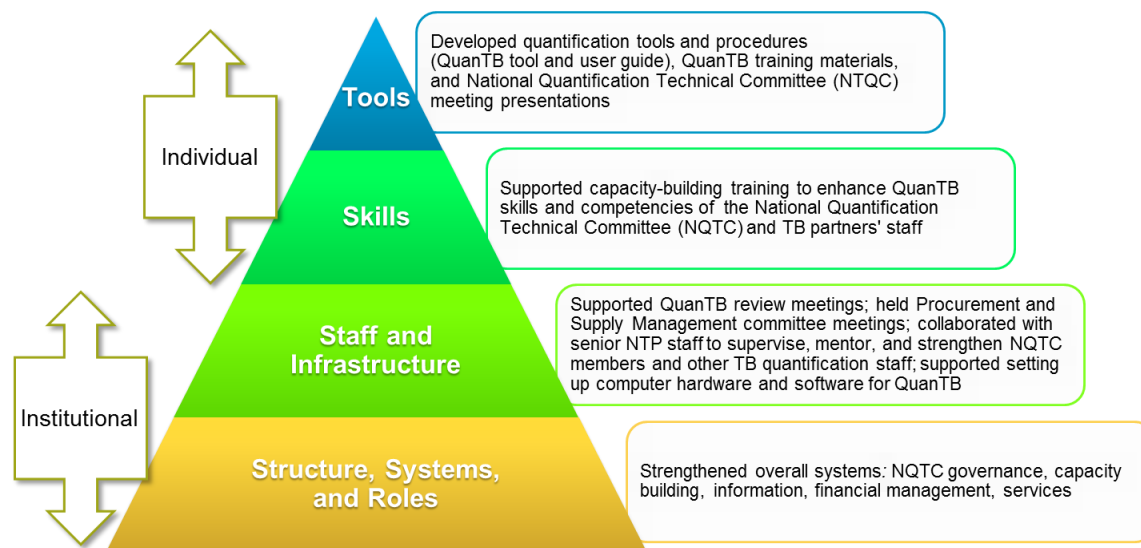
Individual

Institutional

Tools

Developed quantification tools and procedures (QuanTB tool and user guide), QuanTB training materials, and National Quantification Technical Committee (NTQC) meeting presentations

Skills

Supported capacity-building training to enhance QuanTB skills and competencies of the National Quantification Technical Committee (NQTC) and TB partners' staff

Staff and Infrastructure

Supported QuanTB review meetings; held Procurement and Supply Management committee meetings; collaborated with senior NTP staff to supervise, mentor, and strengthen NQTC members and other TB quantification staff; supported setting up computer hardware and software for QuanTB

Structure, Systems, and Roles

Strengthened overall systems: NQTC governance, capacity building, information, financial management, services